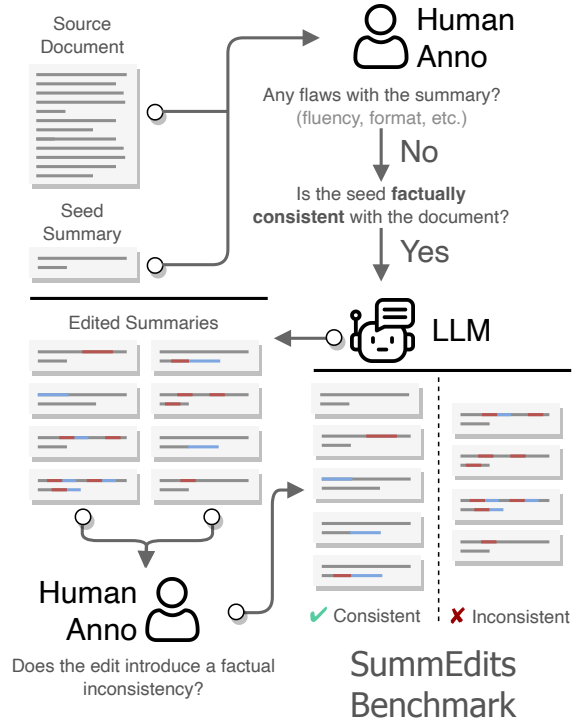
Source Document

Seed Summary

Human Anno

Any flaws with the summary? (fluency, format, etc.)

No

Is the seed **factually consistent** with the document?

Yes

LLM

Edited Summaries

Human Anno

Does the edit introduce a factual inconsistency?

✔ Consistent

✘ Inconsistent

SummEdits Benchmark